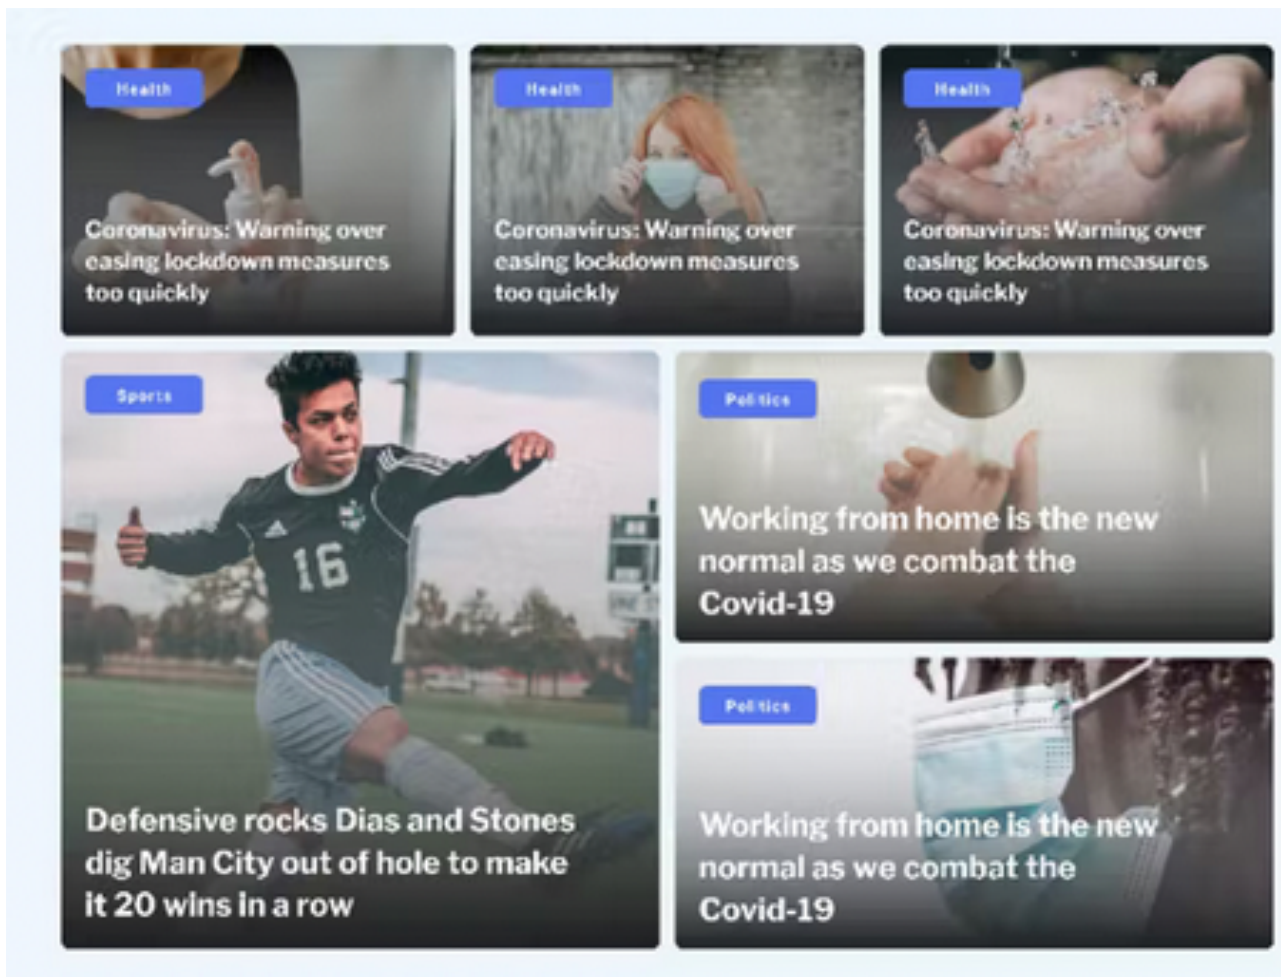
Health

Coronavirus: Warning over easing lockdown measures too quickly

Health

Coronavirus: Warning over easing lockdown measures too quickly

Health

Coronavirus: Warning over easing lockdown measures too quickly

Sports

16

Defensive rocks Dias and Stones dig Man City out of hole to make it 20 wins in a row

Politics

Working from home is the new normal as we combat the Covid-19

Politics

Working from home is the new normal as we combat the Covid-19